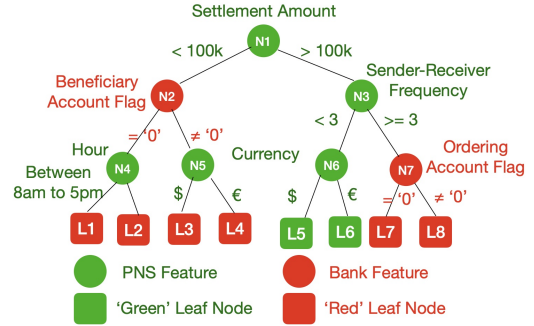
Settlement Amount

N1

< 100k

> 100k

Beneficiary Account Flag

N2

Sender-Receiver Frequency

N3

= '0'

≠ '0'

< 3

>= 3

Hour Between 8am to 5pm

N4

N5

Currency

N6

N7

Ordering Account Flag

$

€

$

€

= '0'

≠ '0'

L1

L2

L3

L4

L5

L6

L7

L8

PNS Feature

Bank Feature

'Green' Leaf Node

'Red' Leaf Node